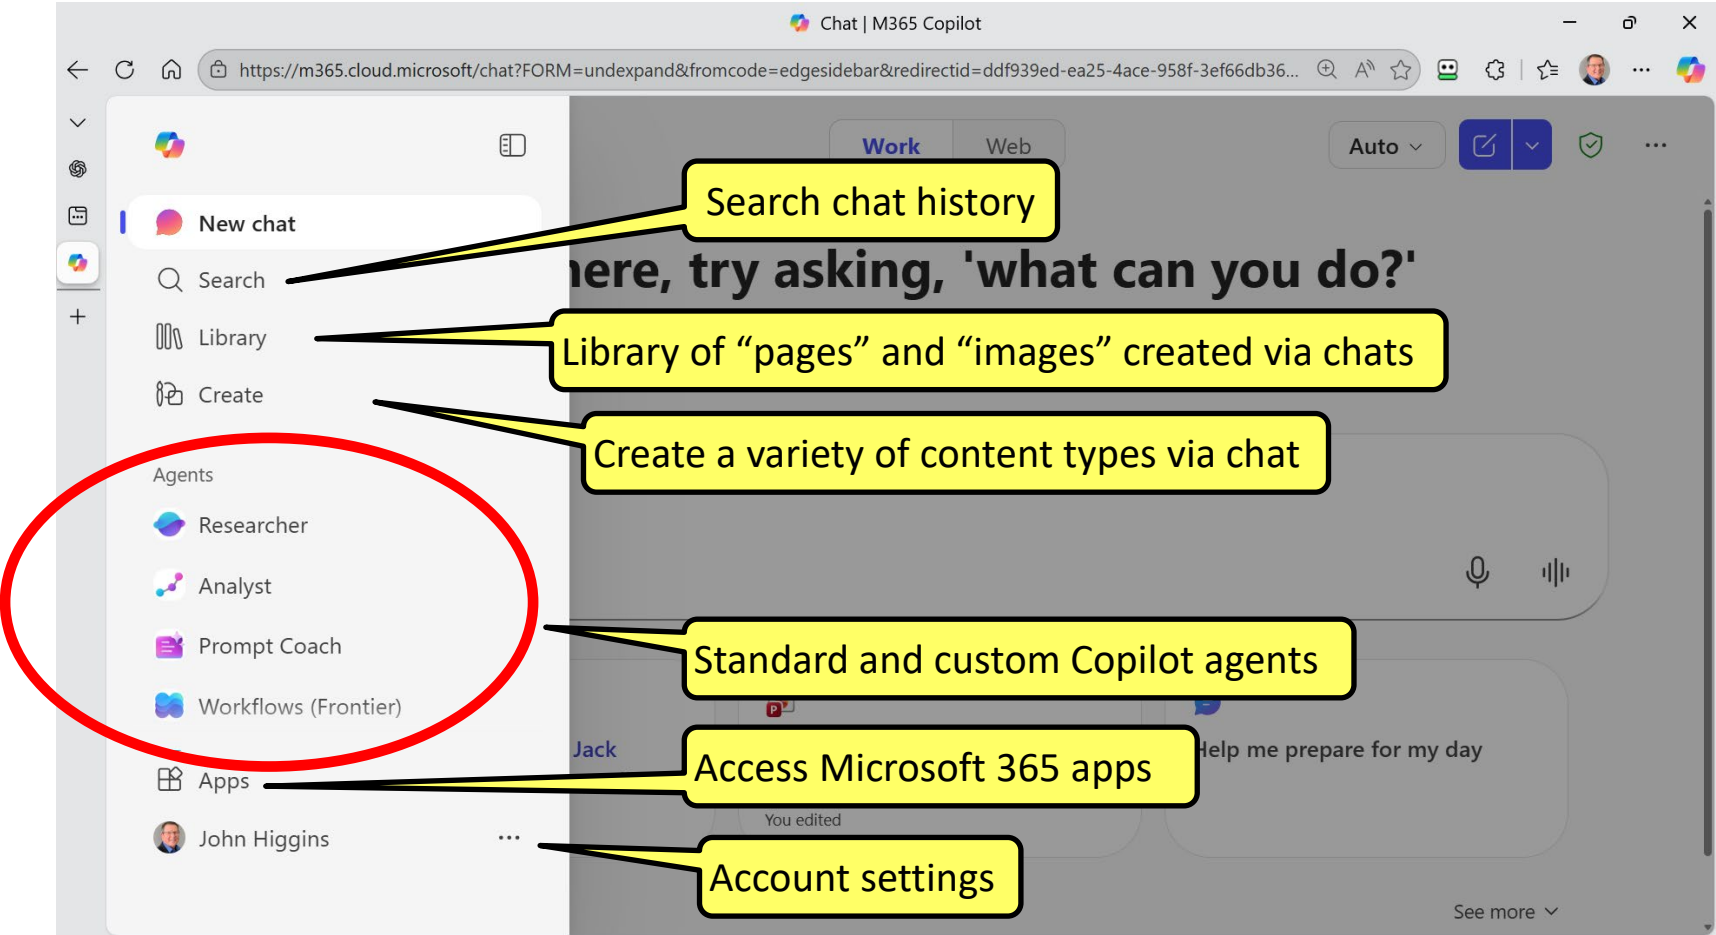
Chat | M365 Copilot

https://m365.cloud.microsoft/chat?FORM=undexpand&fromcode=edgesidebar&redirectid=ddf939ed-ea25-4ace-958f-3ef66db36...

Work Web

Auto

New chat

Search

Library

Create

Agents

Researcher

Analyst

Prompt Coach

Workflows (Frontier)

Apps

John Higgins ...

Search chat history

here, try asking, 'what can you do?'

Library of “pages” and “images” created via chats

Create a variety of content types via chat

Standard and custom Copilot agents

Jack

Access Microsoft 365 apps

Help me prepare for my day

You edited

Account settings

See more